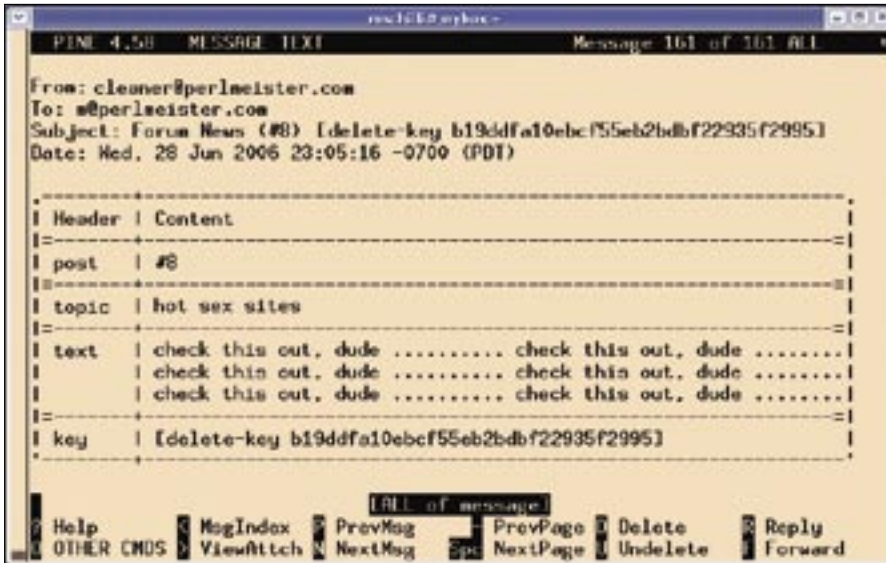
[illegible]

PINE 4.58   MESSAGE TEXT   Message 161 of 161 ALL

From: cleaner@perlmeister.com
To: m@perlmeister.com
Subject: Forum News (#8) [delete-key b19ddfa10ebcf55eb2bdbf22935f2995]
Date: Wed, 28 Jun 2006 23:05:16 -0700 (PDT)

| Header | Content |
|---|---|
| post | #8 |
| topic | hot sex sites |
| text | check this out, dude .......... check this out, dude ........ check this out, dude .......... check this out, dude ........ check this out, dude .......... check this out, dude ........ |
| key | [delete-key b19ddfa10ebcf55eb2bdbf22935f2995] |

[ALL of message]

? Help   < MsgIndex   P PrevMsg   - PrevPage   D Delete   R Reply
O OTHER CMDS   > ViewAttch   N NextMsg   Spc NextPage   U Undelete   F Forward